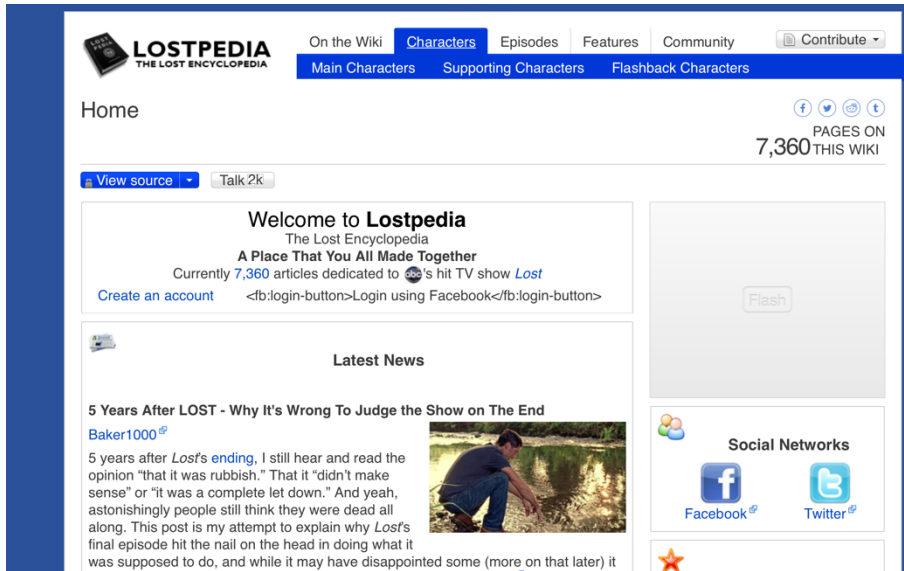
LOSTPEDIA
THE LOST ENCYCLOPEDIA

On the Wiki | Characters | Episodes | Features | Community | Contribute

Main Characters | Supporting Characters | Flashback Characters

Home

PAGES ON
7,360 THIS WIKI

View source | Talk 2k

Welcome to **Lostpedia**
The Lost Encyclopedia
**A Place That You All Made Together**
Currently 7,360 articles dedicated to abc's hit TV show *Lost*
Create an account <fb:login-button>Login using Facebook</fb:login-button>

Flash

**Latest News**

**5 Years After LOST - Why It's Wrong To Judge the Show on The End**
Baker1000

5 years after *Lost*'s ending, I still hear and read the opinion "that it was rubbish." That it "didn't make sense" or "it was a complete let down." And yeah, astonishingly people still think they were dead all along. This post is my attempt to explain why *Lost*'s final episode hit the nail on the head in doing what it was supposed to do, and while it may have disappointed some (more on that later) it

**Social Networks**
Facebook
Twitter